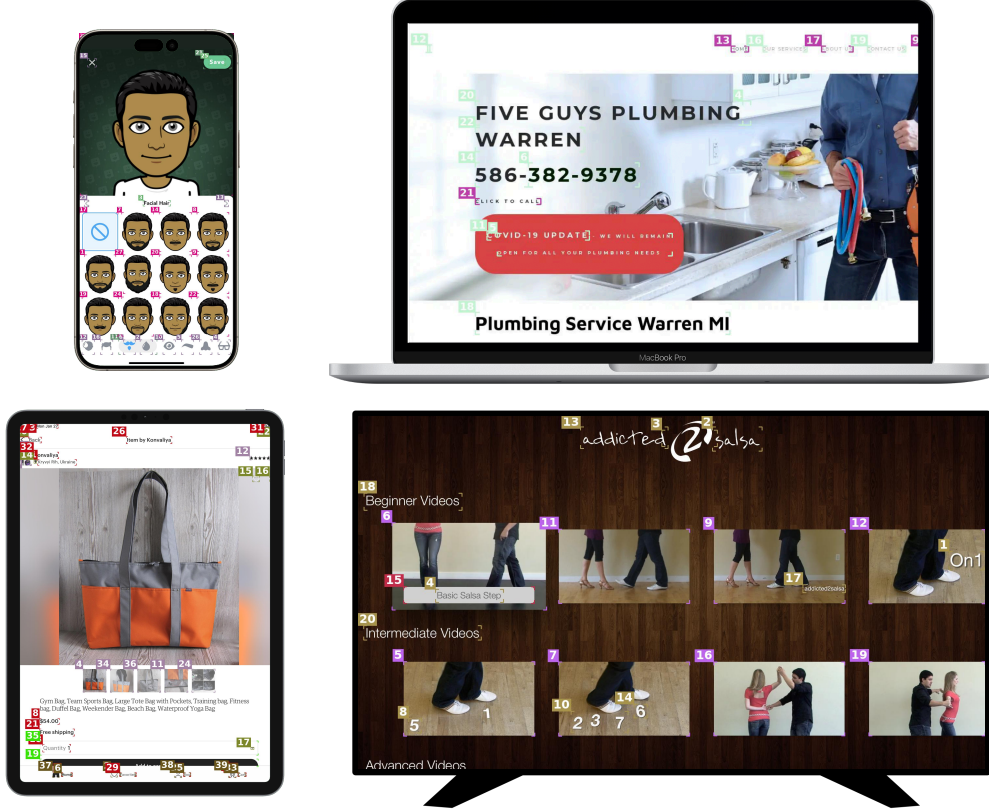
15
Save
Facial Hair

12
13 HOME 16 OUR SERVICES 17 ABOUT US 19 CONTACT US 9
20
FIVE GUYS PLUMBING WARREN
22
14 6
586-382-9378
21
CLICK TO CALL
COVID-19 UPDATE: WE WILL REMAIN OPEN FOR ALL YOUR PLUMBING NEEDS
18
Plumbing Service Warren MI
MacBook Pro

7 3
Back
26
Item by Konvaliya
31
32
Konvaliya
Lviv, Ukraine
12
15 16
4 34 36 11 24
Gym Bag, Team Sports Bag, Large Tote Bag with Pockets, Training bag, Fitness Bag, Duffel Bag, Weekender Bag, Beach Bag, Waterproof Yoga Bag
8
$54.06
21
35
Free shipping
19
Quantity
17
37 6 29 38 5 39 13

13 3 2
addicted 2 salsa
18
Beginner Videos
6 11 9 12
1
On1
15 4
Basic Salsa Step
17
addicted2salsa
20
Intermediate Videos
5 7 16 19
8
5
1
10
14
2 3 7 6
Advanced Videos